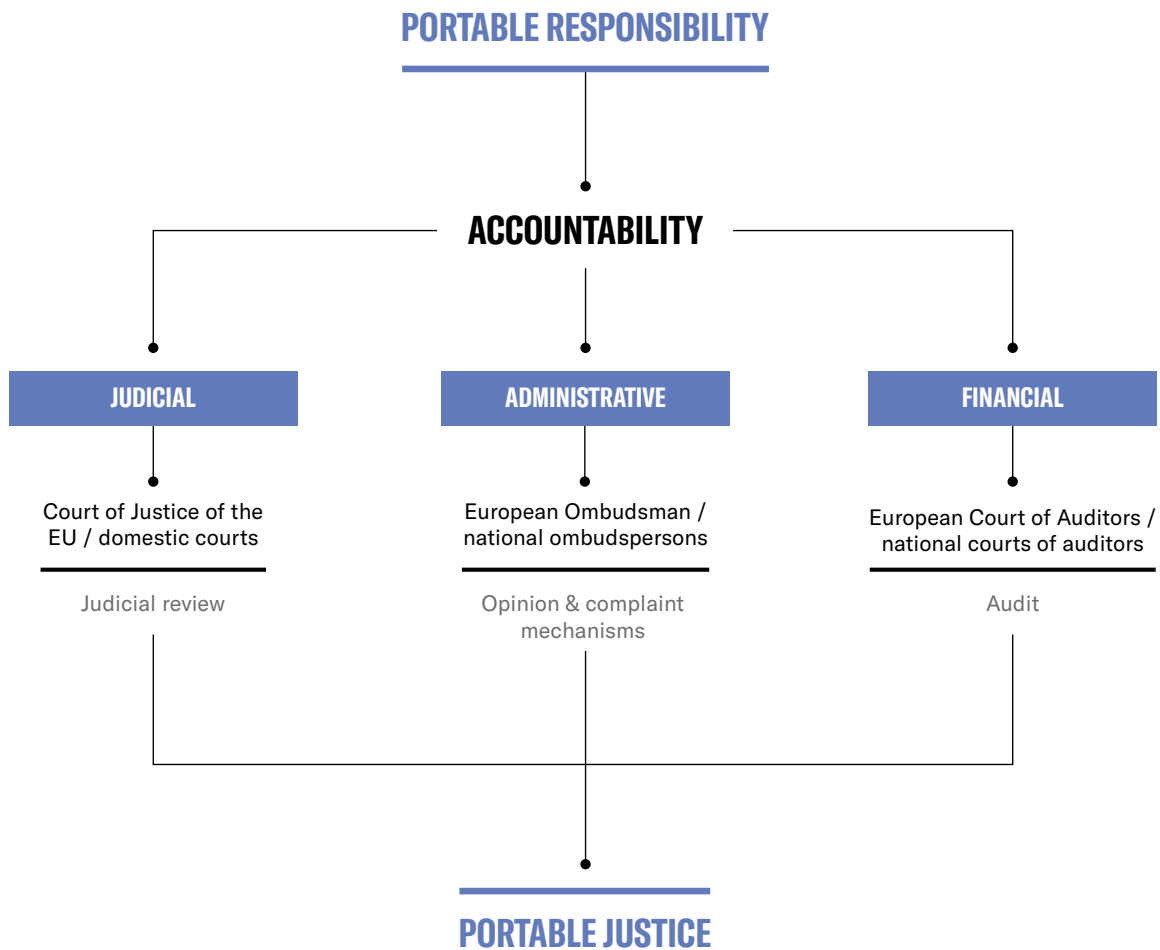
PORTABLE RESPONSIBILITY

ACCOUNTABILITY

JUDICIAL

Court of Justice of the EU / domestic courts

Judicial review

ADMINISTRATIVE

European Ombudsman / national ombudspersons

Opinion & complaint mechanisms

FINANCIAL

European Court of Auditors / national courts of auditors

Audit

PORTABLE JUSTICE